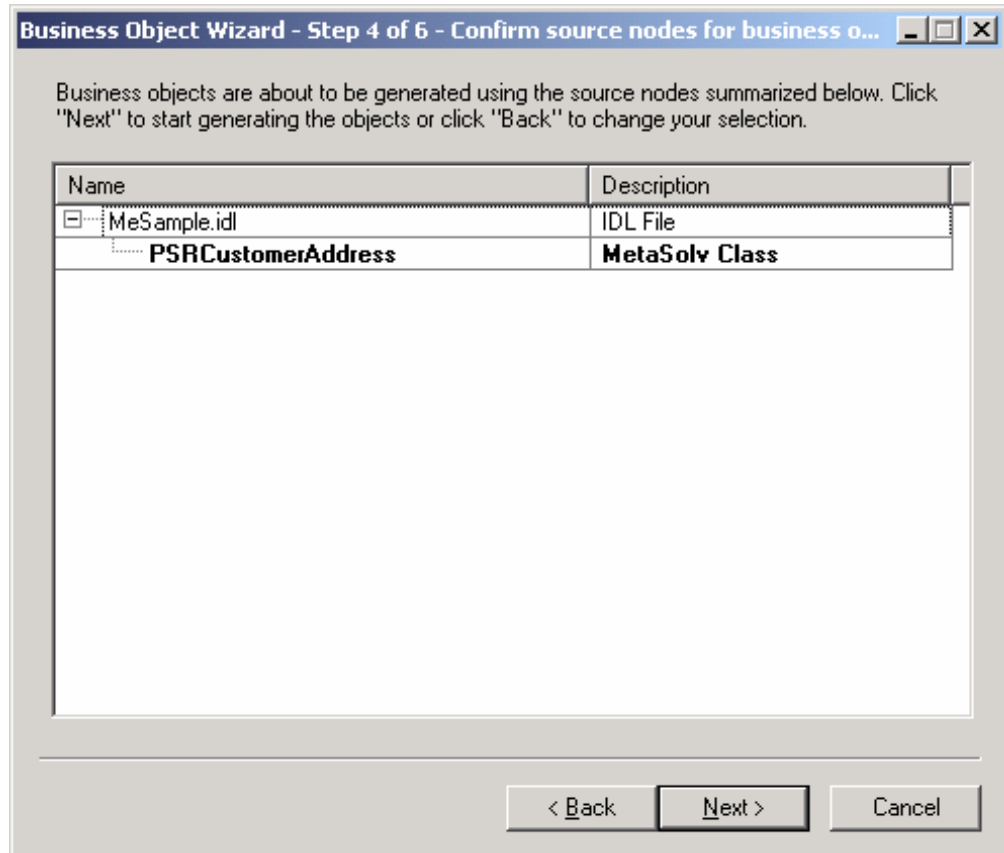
Business Object Wizard - Step 4 of 6 - Confirm source nodes for business o...

Business objects are about to be generated using the source nodes summarized below. Click "Next" to start generating the objects or click "Back" to change your selection.

| Name | Description |
|---|---|
| MeSample.idl | IDL File |
| PSRCustomerAddress | MetaSolv Class |

< Back
Next >
Cancel